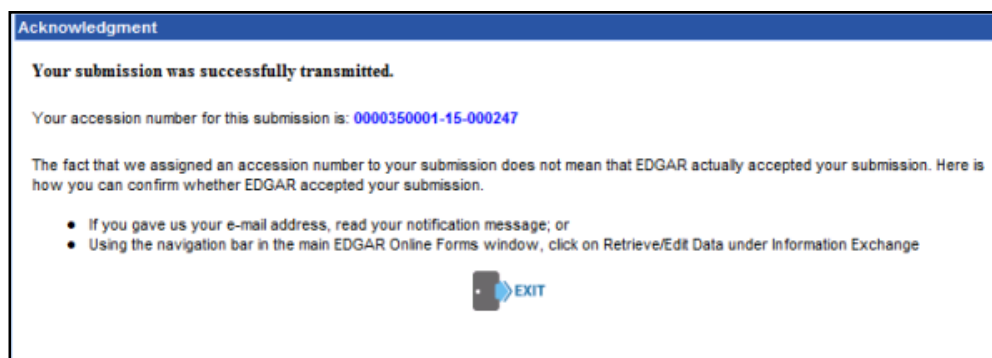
Acknowledgment

Your submission was successfully transmitted.

Your accession number for this submission is: 0000350001-15-000247

The fact that we assigned an accession number to your submission does not mean that EDGAR actually accepted your submission. Here is how you can confirm whether EDGAR accepted your submission.

- If you gave us your e-mail address, read your notification message; or
- Using the navigation bar in the main EDGAR Online Forms window, click on Retrieve/Edit Data under Information Exchange

EXIT